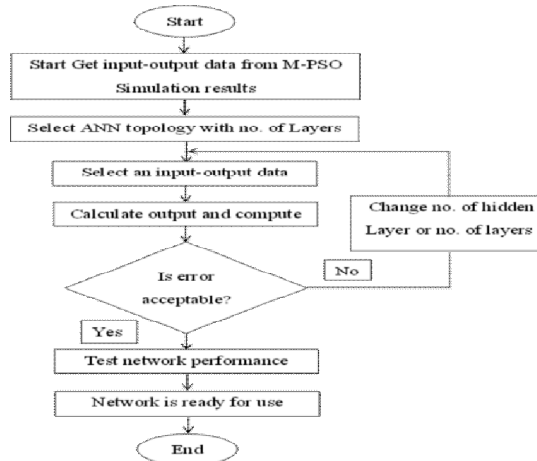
Start

Start Get input-output data from M-PSO Simulation results

Select ANN topology with no. of Layers

Select an input-output data

Calculate output and compute

Change no. of hidden Layer or no. of layers

Is error acceptable?

No

Yes

Test network performance

Network is ready for use

End